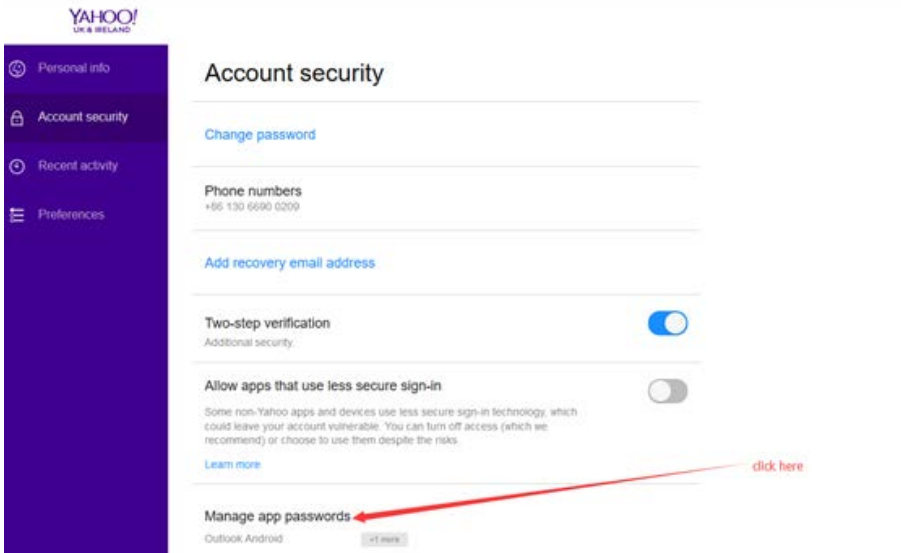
YAHOO!
UK & IRELAND

Personal info

Account security

Recent activity

Preferences

Account security

Change password

Phone numbers
+86 130 6690 0209

Add recovery email address

Two-step verification
Additional security

Allow apps that use less secure sign-in
Some non-Yahoo apps and devices use less secure sign-in technology, which could leave your account vulnerable. You can turn off access (which we recommend) or choose to use them despite the risks.

Learn more

click here

Manage app passwords
Outlook Android +1 more